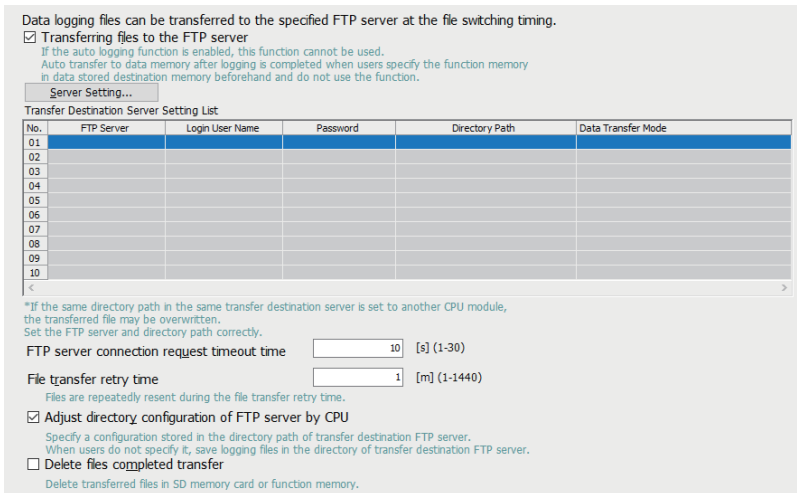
Data logging files can be transferred to the specified FTP server at the file switching timing.

☑ Transferring files to the FTP server

If the auto logging function is enabled, this function cannot be used.
Auto transfer to data memory after logging is completed when users specify the function memory in data stored destination memory beforehand and do not use the function.

Server Setting...

Transfer Destination Server Setting List

| No. | FTP Server | Login User Name | Password | Directory Path | Data Transfer Mode |
|---|---|---|---|---|---|
| 01 | | | | | |
| 02 | | | | | |
| 03 | | | | | |
| 04 | | | | | |
| 05 | | | | | |
| 06 | | | | | |
| 07 | | | | | |
| 08 | | | | | |
| 09 | | | | | |
| 10 | | | | | |

*If the same directory path in the same transfer destination server is set to another CPU module, the transferred file may be overwritten.
Set the FTP server and directory path correctly.

FTP server connection request timeout time 10 [s] (1-30)

File transfer retry time 1 [m] (1-1440)

Files are repeatedly resent during the file transfer retry time.

☑ Adjust directory configuration of FTP server by CPU

Specify a configuration stored in the directory path of transfer destination FTP server.
When users do not specify it, save logging files in the directory of transfer destination FTP server.

☐ Delete files completed transfer

Delete transferred files in SD memory card or function memory.